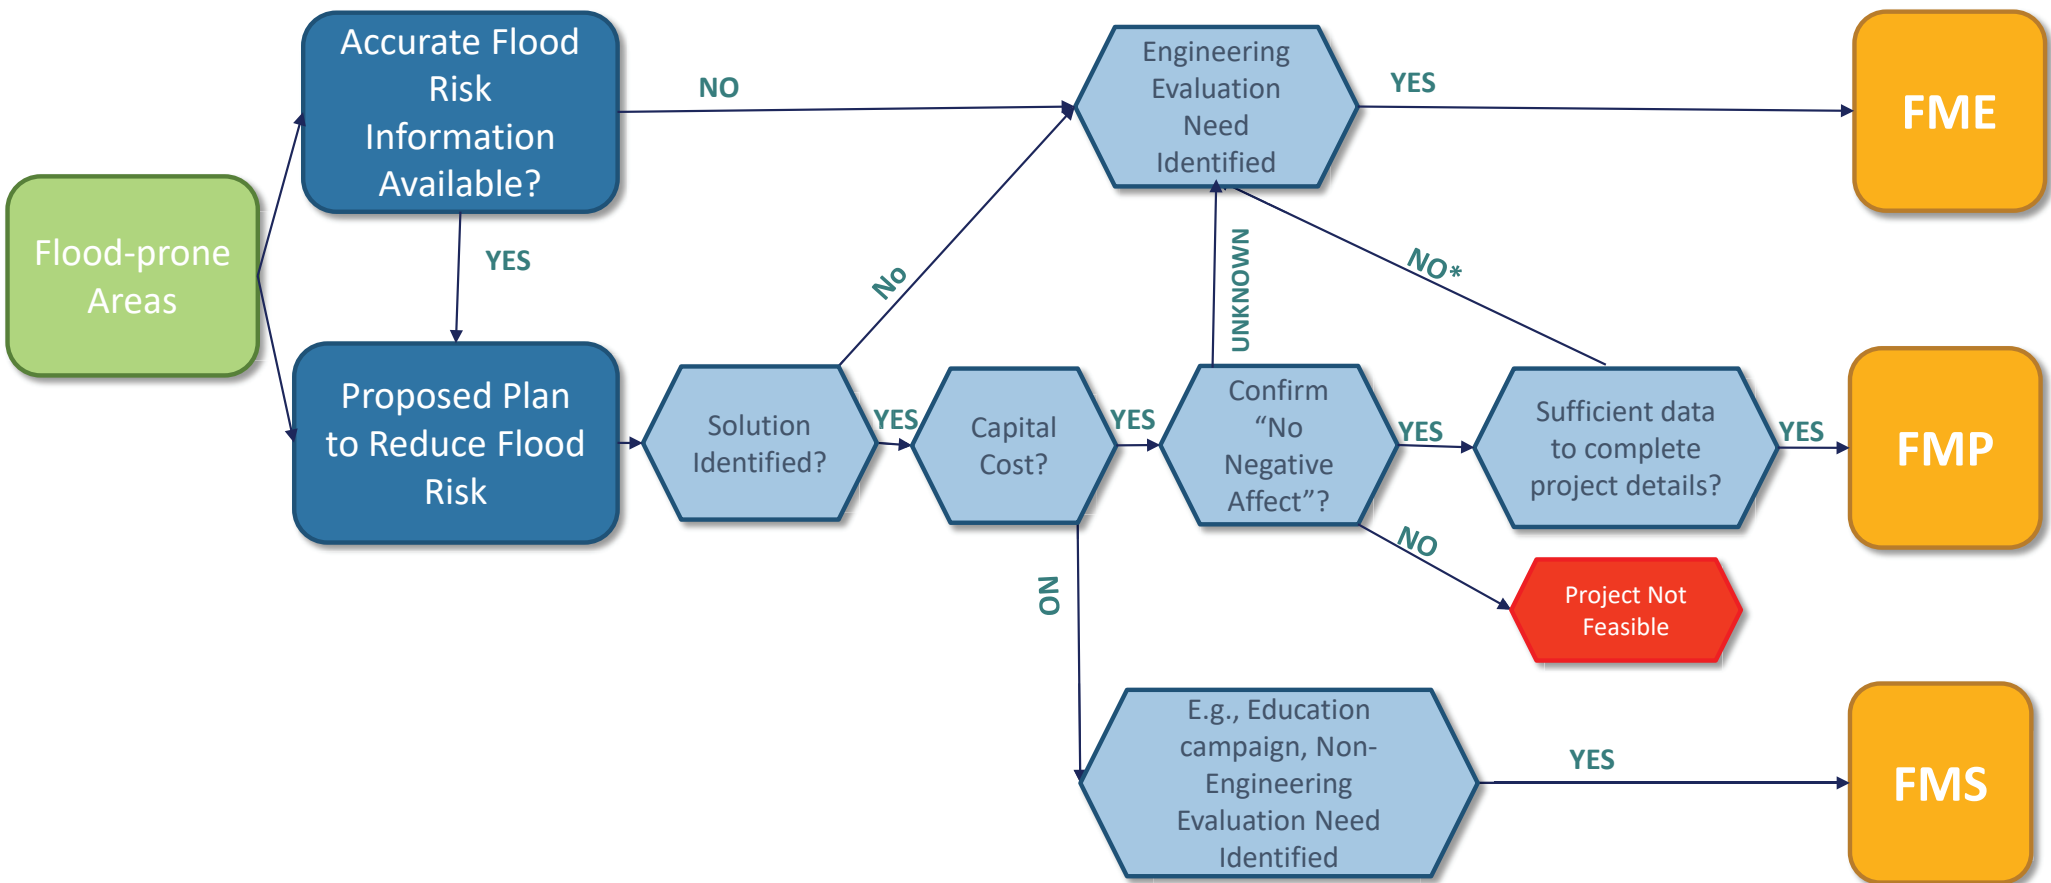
Flood-prone Areas

Accurate Flood Risk Information Available?

NO

YES

Proposed Plan to Reduce Flood Risk

Engineering Evaluation Need Identified

YES

FME

No

Solution Identified?

YES

Capital Cost?

YES

Confirm "No Negative Affect"?

UNKNOWN

NO*

YES

Sufficient data to complete project details?

YES

FMP

NO

Project Not Feasible

NO

E.g., Education campaign, Non-Engineering Evaluation Need Identified

YES

FMS